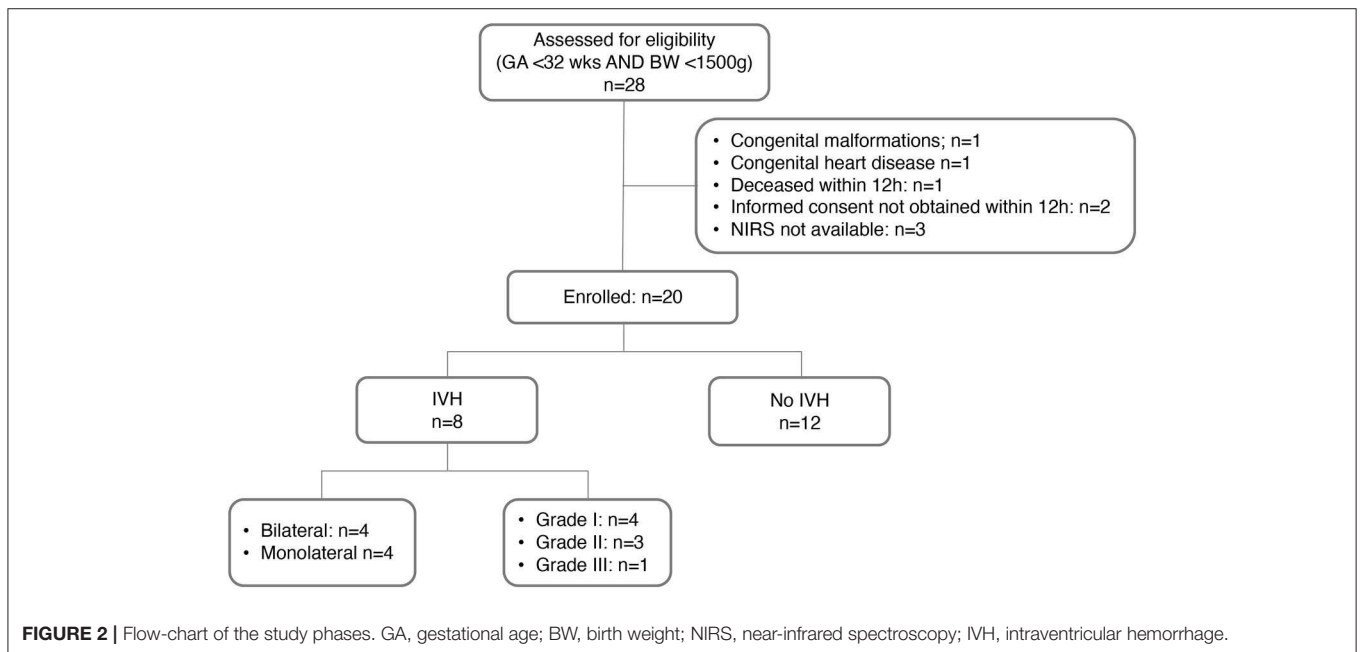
Assessed for eligibility
(GA <32 wks AND BW <1500g)
n=28

- Congenital malformations; n=1
- Congenital heart disease n=1
- Deceased within 12h: n=1
- Informed consent not obtained within 12h: n=2
- NIRS not available: n=3

Enrolled: n=20

IVH
n=8

No IVH
n=12

- Bilateral: n=4
- Monolateral n=4

- Grade I: n=4
- Grade II: n=3
- Grade III: n=1

**FIGURE 2 |** Flow-chart of the study phases. GA, gestational age; BW, birth weight; NIRS, near-infrared spectroscopy; IVH, intraventricular hemorrhage.